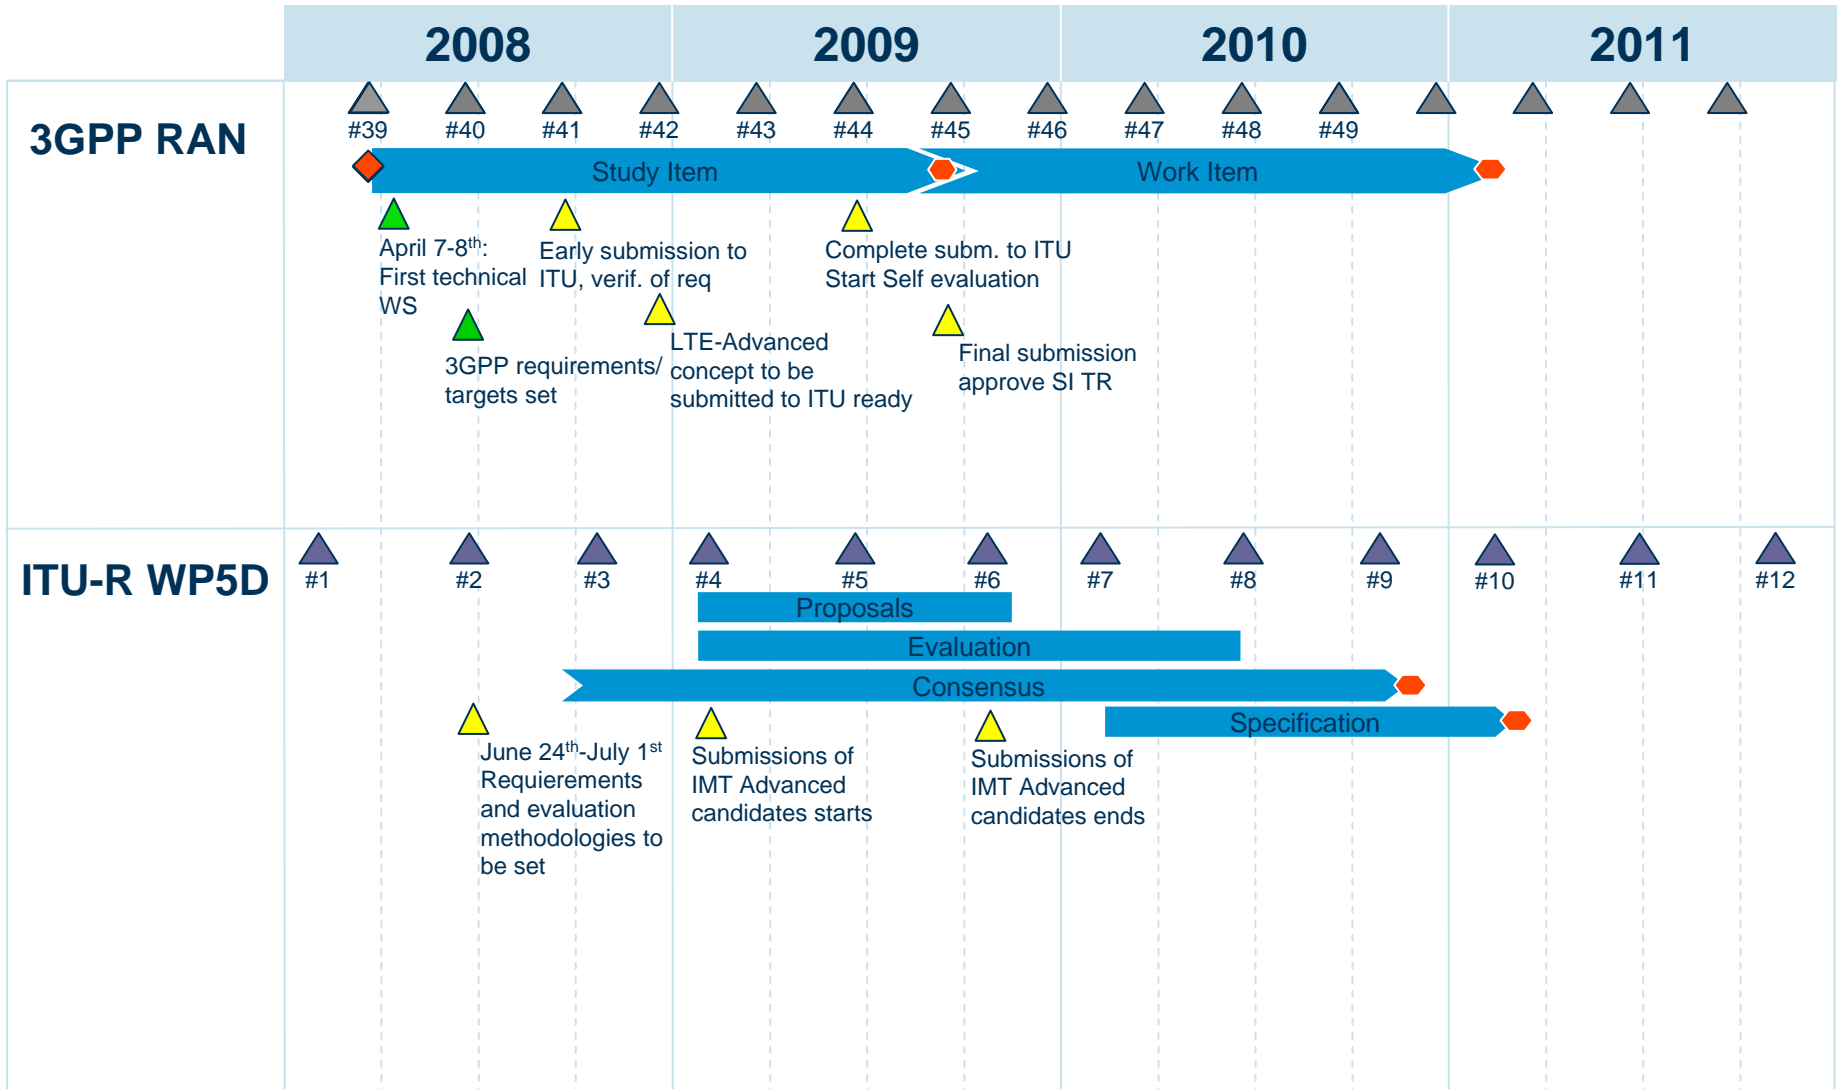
2008 2009 2010 2011

3GPP RAN

#39 #40 #41 #42 #43 #44 #45 #46 #47 #48 #49

Study Item

Work Item

April 7-8$^{th}$: First technical WS

Early submission to ITU, verif. of req

Complete subm. to ITU Start Self evaluation

3GPP requirements/ targets set

LTE-Advanced concept to be submitted to ITU ready

Final submission approve SI TR

ITU-R WP5D

#1 #2 #3 #4 #5 #6 #7 #8 #9 #10 #11 #12

Proposals

Evaluation

Consensus

Specification

June 24$^{th}$-July 1$^{st}$ Requierements and evaluation methodologies to be set

Submissions of IMT Advanced candidates starts

Submissions of IMT Advanced candidates ends